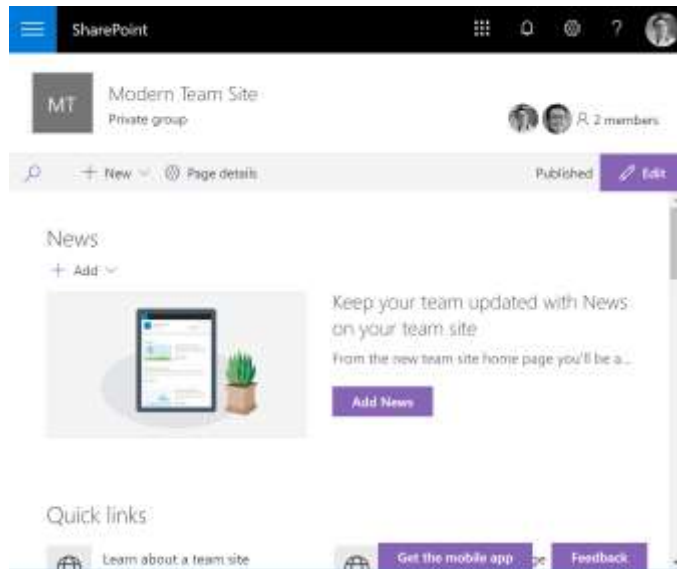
SharePoint

MT

Modern Team Site
Private group

2 members

New

Page details

Published

Edit

News

Add

Keep your team updated with News on your team site

From the new team site home page you'll be a...

Add News

Quick links

Learn about a team site

Get the mobile app

Feedback